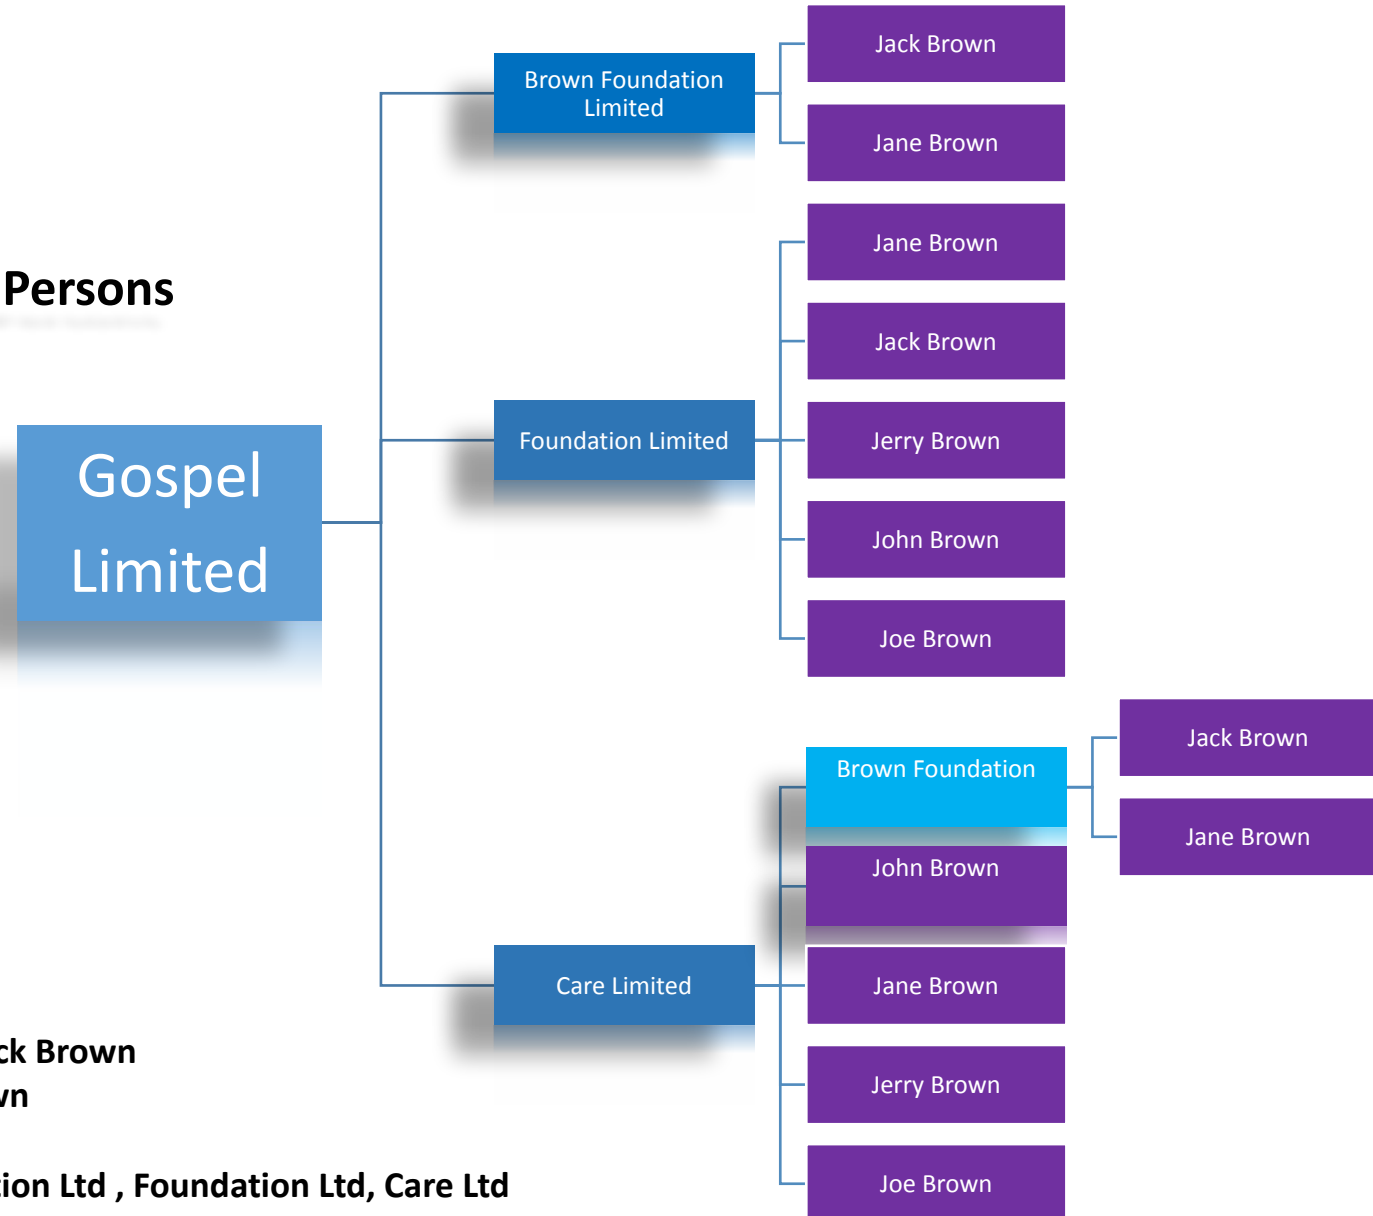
Persons

Gospel Limited

Brown Foundation Limited

Jack Brown

Jane Brown

Foundation Limited

Jane Brown

Jack Brown

Jerry Brown

John Brown

Joe Brown

Care Limited

Brown Foundation

Jack Brown

Jane Brown

John Brown

Jane Brown

Jerry Brown

Joe Brown

ck Brown
vn

ion Ltd , Foundation Ltd, Care Ltd